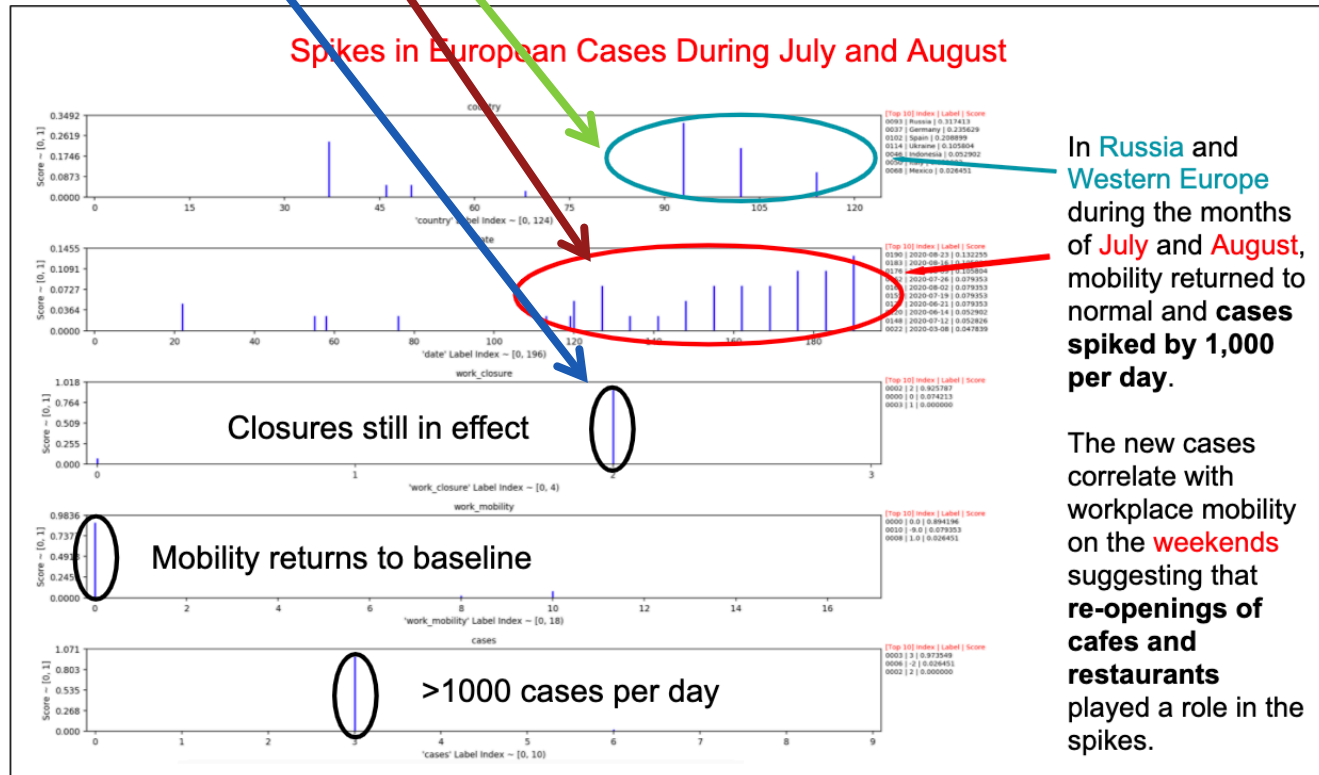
Spikes in European Cases During July and August

country

0.3492
0.2619
0.1746
0.0873
0.0000
Score ~ [0, 1]
0 15 30 45 60 75 90 105 120
'country' Label Index ~ [0, 124)

[Top 10] Index | Label | Score
0093 | Russia | 0.317413
0037 | Germany | 0.235629
0102 | Spain | 0.208899
0114 | Ukraine | 0.105804
0046 | Indonesia | 0.052902
0050 | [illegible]
0068 | Mexico | 0.026451

date

0.1455
0.1091
0.0727
0.0364
0.0000
Score ~ [0, 1]
0 20 40 60 80 100 120 140 160 180
'date' Label Index ~ [0, 196)

[Top 10] Index | Label | Score
0190 | 2020-08-23 | 0.132255
0183 | 2020-08-16 | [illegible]
0176 | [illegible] | 0.105804
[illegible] | 2020-07-26 | 0.079353
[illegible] | 2020-08-02 | 0.079353
015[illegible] | 2020-07-19 | 0.079353
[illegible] | 2020-06-21 | 0.079353
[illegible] | 2020-06-14 | 0.052902
0148 | 2020-07-12 | 0.052826
0022 | 2020-03-08 | 0.047839

work_closure

1.018
0.764
0.509
0.255
0.000
Score ~ [0, 1]
0 1 2 3
'work_closure' Label Index ~ [0, 4)

[Top 10] Index | Label | Score
0002 | 2 | 0.925787
0000 | 0 | 0.074213
0003 | 1 | 0.000000

Closures still in effect

work_mobility

0.9836
0.737
0.491
0.245
0.0000
Score ~ [0, 1]
0 2 4 6 8 10 12 14 16
'work_mobility' Label Index ~ [0, 18)

[Top 10] Index | Label | Score
0000 | 0.0 | 0.894196
0010 | -9.0 | 0.079353
0008 | 1.0 | 0.026451

Mobility returns to baseline

cases

1.071
0.803
0.535
0.268
0.000
Score ~ [0, 1]
0 1 2 3 4 5 6 7 8 9
'cases' Label Index ~ [0, 10)

[Top 10] Index | Label | Score
0003 | 3 | 0.973549
0006 | -2 | 0.026451
0002 | 2 | 0.000000

>1000 cases per day

In Russia and Western Europe during the months of July and August, mobility returned to normal and cases spiked by 1,000 per day.

The new cases correlate with workplace mobility on the weekends suggesting that re-openings of cafes and restaurants played a role in the spikes.